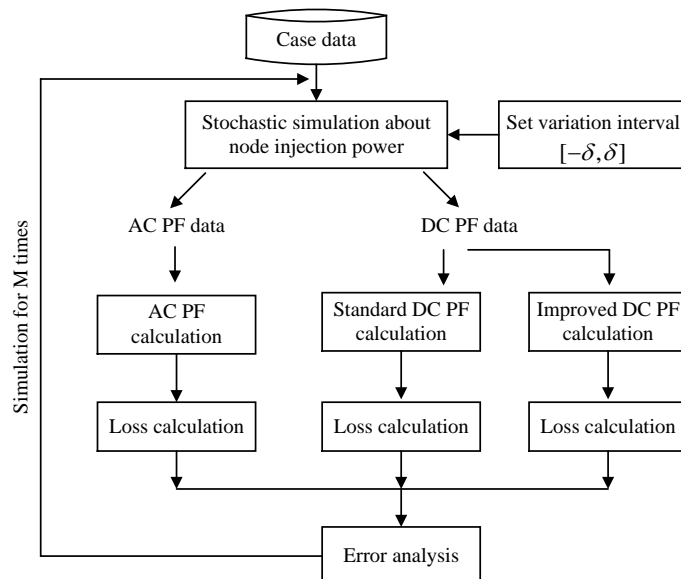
Case data

Stochastic simulation about node injection power

Set variation interval $[-\delta, \delta]$

Simulation for M times

AC PF data

DC PF data

AC PF calculation

Standard DC PF calculation

Improved DC PF calculation

Loss calculation

Loss calculation

Loss calculation

Error analysis